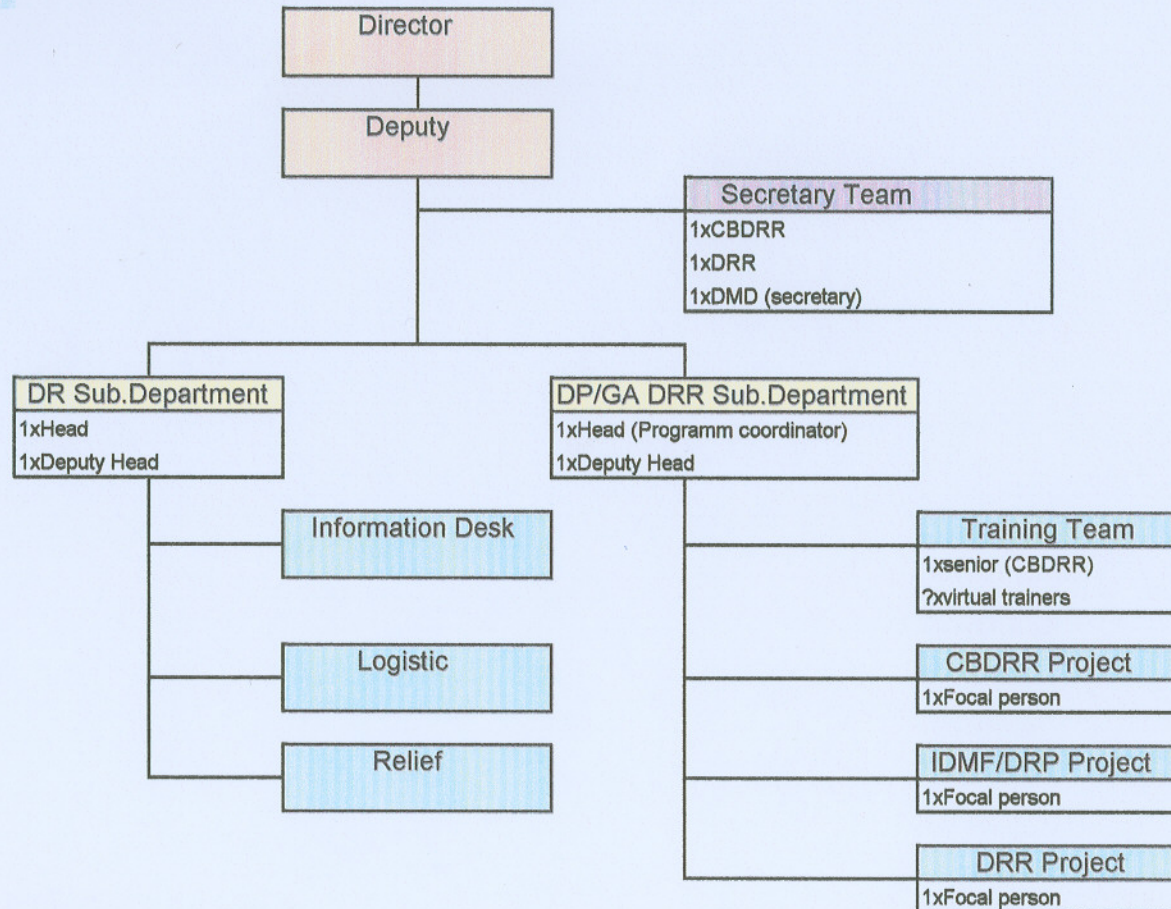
Director

Deputy

Secretary Team
1xCBDRR
1xDRR
1xDMD (secretary)

DR Sub.Department
1xHead
1xDeputy Head

Information Desk

Logistic

Relief

DP/GA DRR Sub.Department
1xHead (Programm coordinator)
1xDeputy Head

Training Team
1xsenior (CBDRR)
?xvirtual trainers

CBDRR Project
1xFocal person

IDMF/DRP Project
1xFocal person

DRR Project
1xFocal person